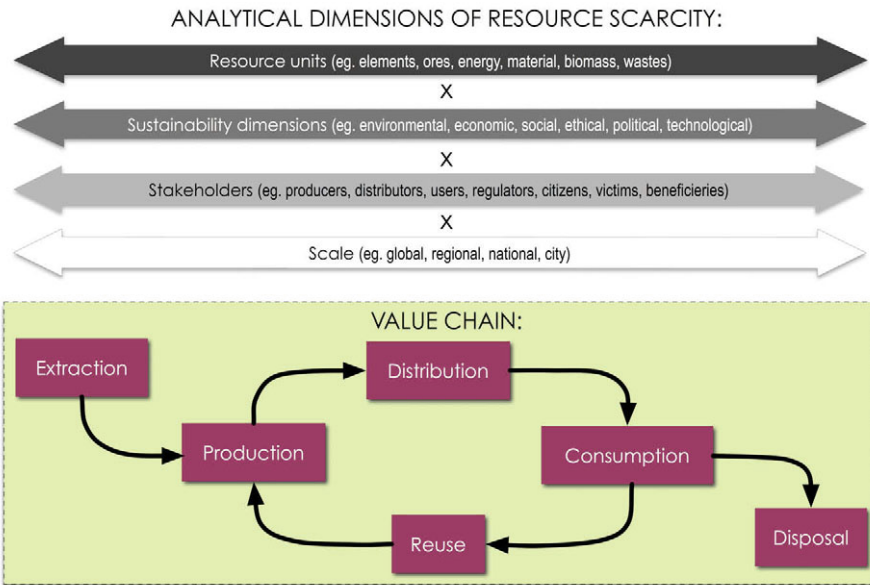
ANALYTICAL DIMENSIONS OF RESOURCE SCARCITY:

Resource units (eg. elements, ores, energy, material, biomass, wastes)

X

Sustainability dimensions (eg. environmental, economic, social, ethical, political, technological)

X

Stakeholders (eg. producers, distributors, users, regulators, citizens, victims, beneficieries)

X

Scale (eg. global, regional, national, city)

VALUE CHAIN:

Extraction

Distribution

Production

Consumption

Reuse

Disposal